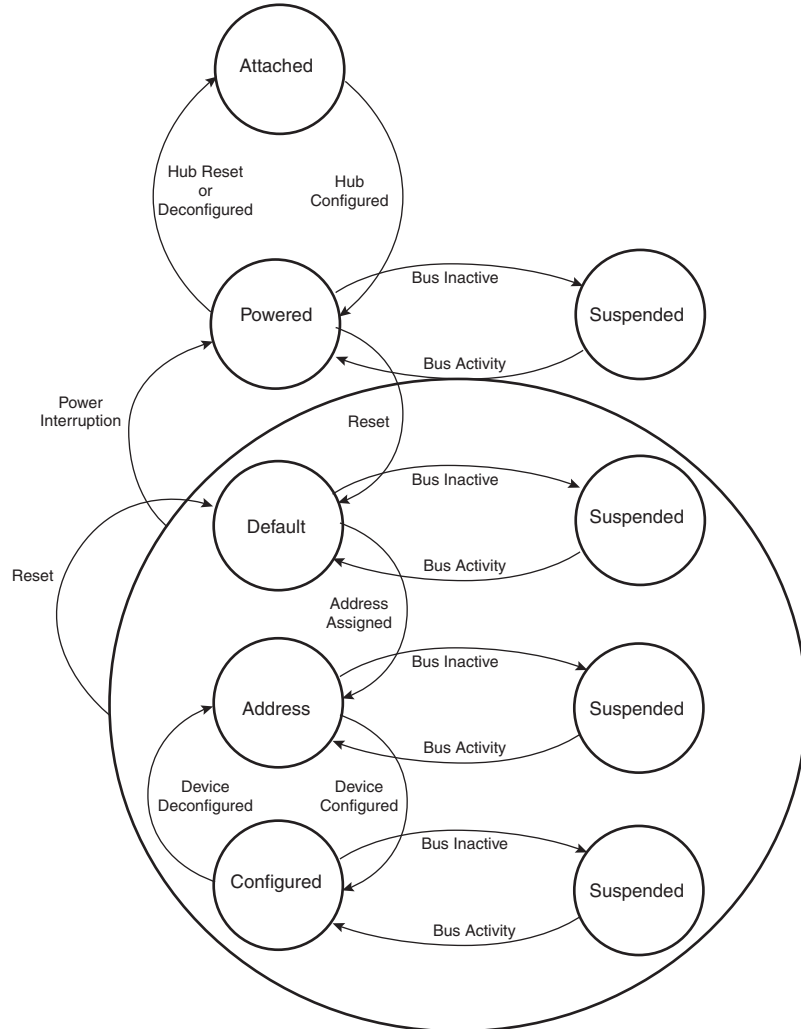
Attached

Hub Reset or Deconfigured

Hub Configured

Bus Inactive

Powered

Suspended

Bus Activity

Power Interruption

Reset

Bus Inactive

Default

Suspended

Bus Activity

Reset

Address Assigned

Bus Inactive

Address

Suspended

Bus Activity

Device Deconfigured

Device Configured

Bus Inactive

Configured

Suspended

Bus Activity